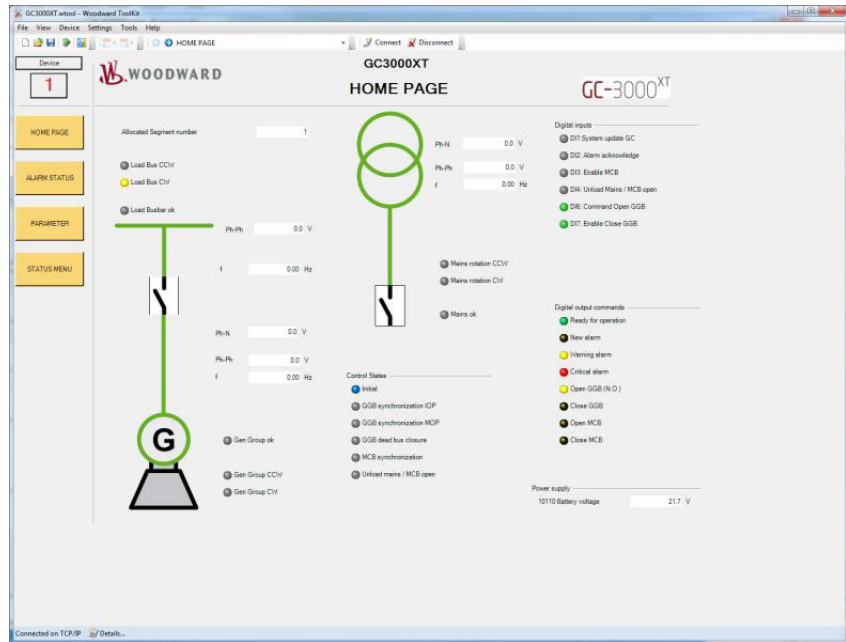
GC3000XT.wtool - Woodward ToolKit

File View Device Settings Tools Help

HOME PAGE

Connect Disconnect

Device

1

WOODWARD

GC3000XT

HOME PAGE

GC-3000$^{XT}$

HOME PAGE

ALARM STATUS

PARAMETER

STATUS MENU

Allocated Segment number 1

Load Bus CCW

Load Bus CW

Load Busbar ok

Ph-Ph 0.0 V

f 0.00 Hz

Ph-N 0.0 V

Ph-Ph 0.0 V

f 0.00 Hz

G

Gen Group ok

Gen Group CCW

Gen Group CW

Ph-N 0.0 V

Ph-Ph 0.0 V

f 0.00 Hz

Mains rotation CCW

Mains rotation CW

Mains ok

Control Status

Initial

GGB synchronization IOP

GGB synchronization MOP

GGB dead bus closure

MCB synchronization

Unload mains / MCB open

Digital inputs

DI1: System update GC

DI2: Alarm acknowledge

DI3: Enable MCB

DI4: Unload Mains / MCB open

DI6: Command Open GGB

DI7: Enable Close GGB

Digital output commands

Ready for operation

New alarm

Warning alarm

Critical alarm

Open GGB (N.O.)

Close GGB

Open MCB

Close MCB

Power supply

10110 Battery voltage 21.7 V

Connected on TCP/IP Details...